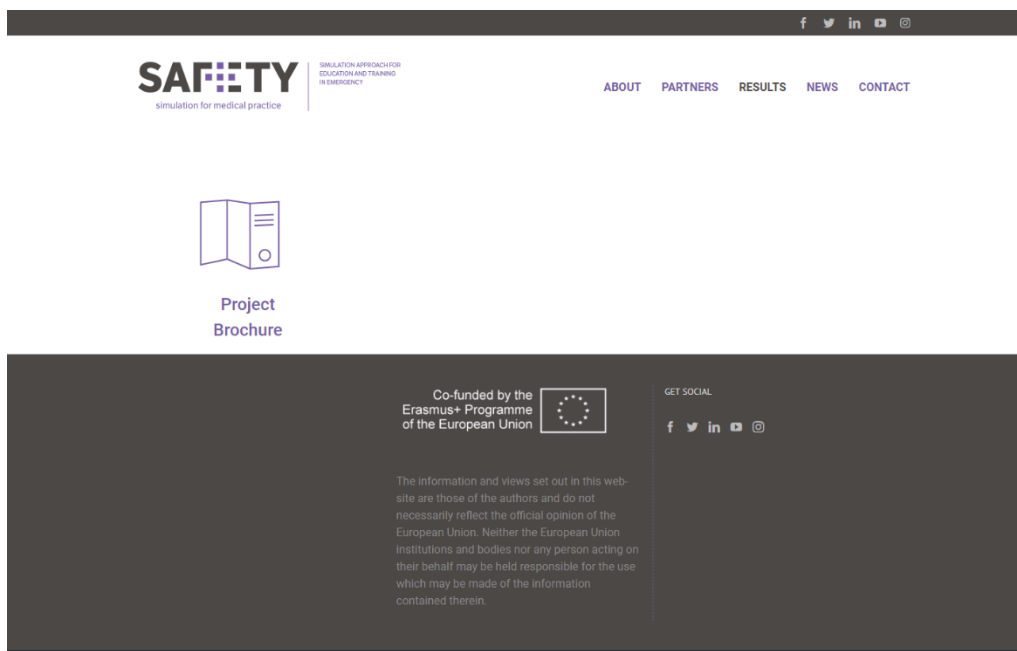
SAFETY
simulation for medical practice

SIMULATION APPROACH FOR EDUCATION AND TRAINING IN EMERGENCY

ABOUT PARTNERS RESULTS NEWS CONTACT

Project Brochure

Co-funded by the Erasmus+ Programme of the European Union

The information and views set out in this website are those of the authors and do not necessarily reflect the official opinion of the European Union. Neither the European Union institutions and bodies nor any person acting on their behalf may be held responsible for the use which may be made of the information contained therein.

GET SOCIAL